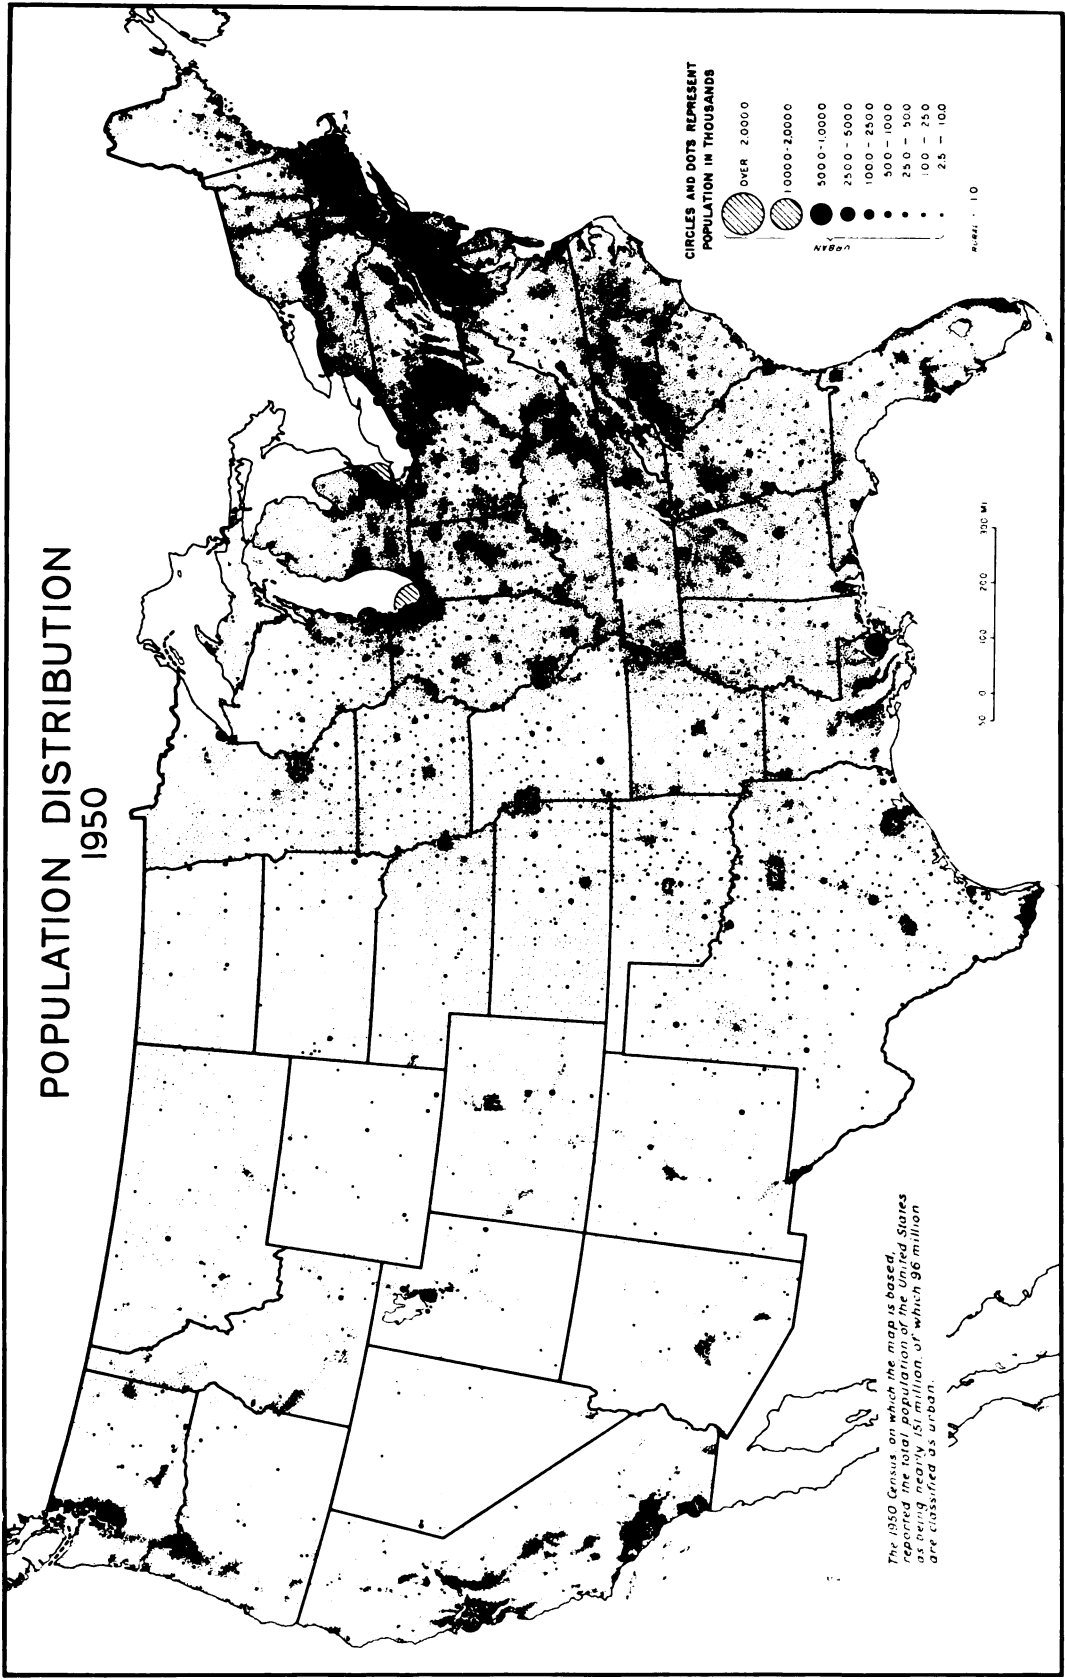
POPULATION DISTRIBUTION
1950

CIRCLES AND DOTS REPRESENT POPULATION IN THOUSANDS

OVER 20000
10000-20000
5000-10000
2500-5000
1000-2500
500-1000
250-500
100-250
2.5-100

URBAN

RURAL 1.0

50 0 100 200 300 MI

The 1950 Census on which the map is based, reported the total population of the United States as being nearly 151 million of which 96 million are classified as urban.